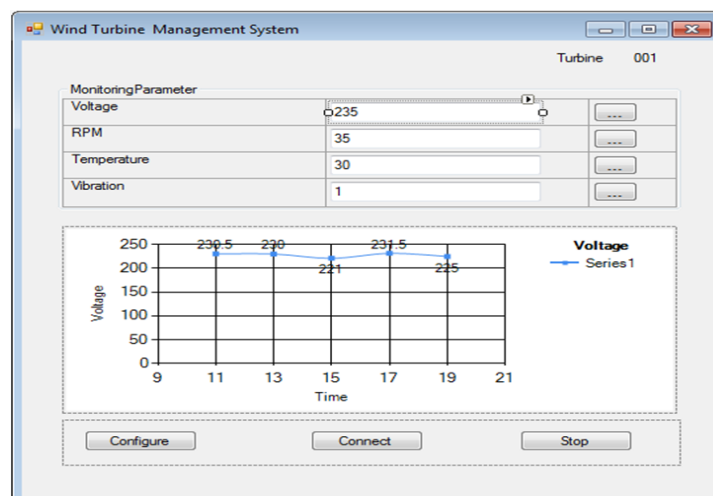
Wind Turbine Management System

Turbine 001

MonitoringParameter

| | | |
|---|---|---|
| Voltage | 235 | ... |
| RPM | 35 | ... |
| Temperature | 30 | ... |
| Vibration | 1 | ... |

Voltage
Series1

250
200
150
100
50
0
Voltage
230.5
230
221
231.5
225
9 11 13 15 17 19 21
Time

Configure
Connect
Stop